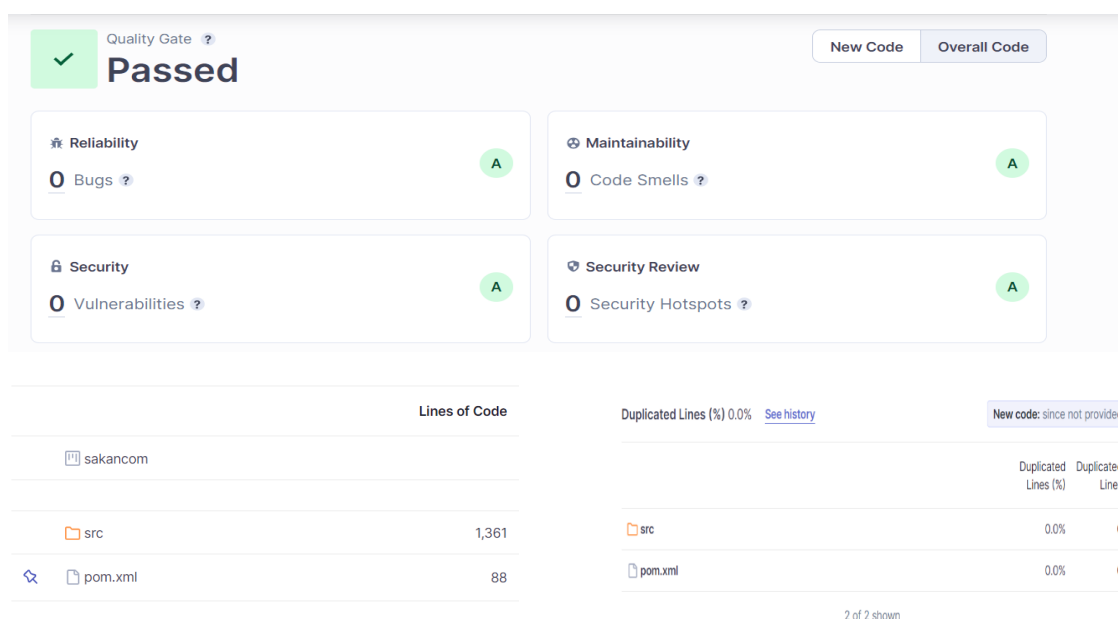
Quality Gate ?
Passed

New Code | Overall Code

Reliability
0 Bugs ?
A

Maintainability
0 Code Smells ?
A

Security
0 Vulnerabilities ?
A

Security Review
0 Security Hotspots ?
A

| | Lines of Code |
|---|---|
| sakancom | |
| src | 1,361 |
| pom.xml | 88 |

Duplicated Lines (%) 0.0% See history

New code: since not provide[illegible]

| | Duplicated Lines (%) | Duplicate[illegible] Line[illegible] |
|---|---|---|
| src | 0.0% | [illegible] |
| pom.xml | 0.0% | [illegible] |

2 of 2 shown